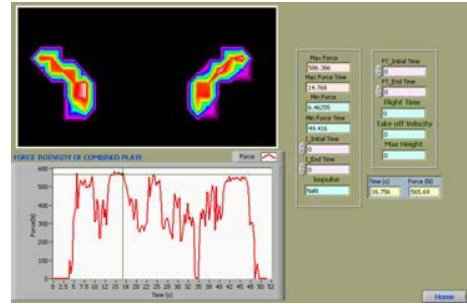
FORCE INTENSITY OF COMBINED PLATE

Force

600
500
400
300
200
100
0

Force(N)

0 2.5 5 7.5 10 12.5 15 17.5 20 22.5 25 27.5 30 32.5 35 37.5 40 42.5 45 47.5 50 52.5

Time (s)

Max Force
586.386
Max Force Time
14.768
Min Force
6.46255
Min Force Time
49.416
I_Initial Time
0
I_End Time
0
Impulse
NaN

FT_Initial Time
0
FT_End Time
0
Flight Time
0
Take-off Velocity
0
Max Height
0

Time (s)
16.756
Force (N)
565.69

Home